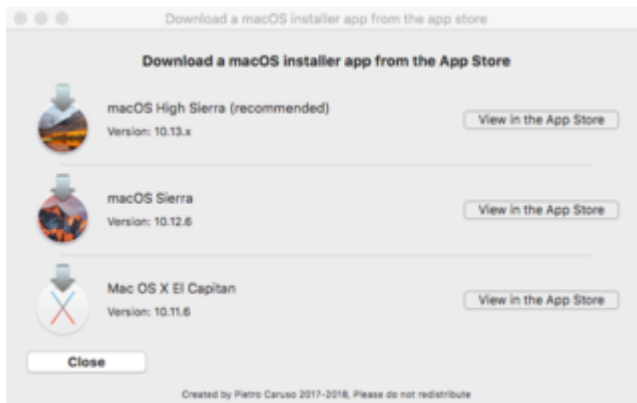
Download a macOS installer app from the app store

Download a macOS installer app from the App Store

macOS High Sierra (recommended)
Version: 10.13.x

View in the App Store

macOS Sierra
Version: 10.12.6

View in the App Store

Mac OS X El Capitan
Version: 10.11.6

View in the App Store

Close

Created by Pietro Caruso 2017-2018, Please do not redistribute